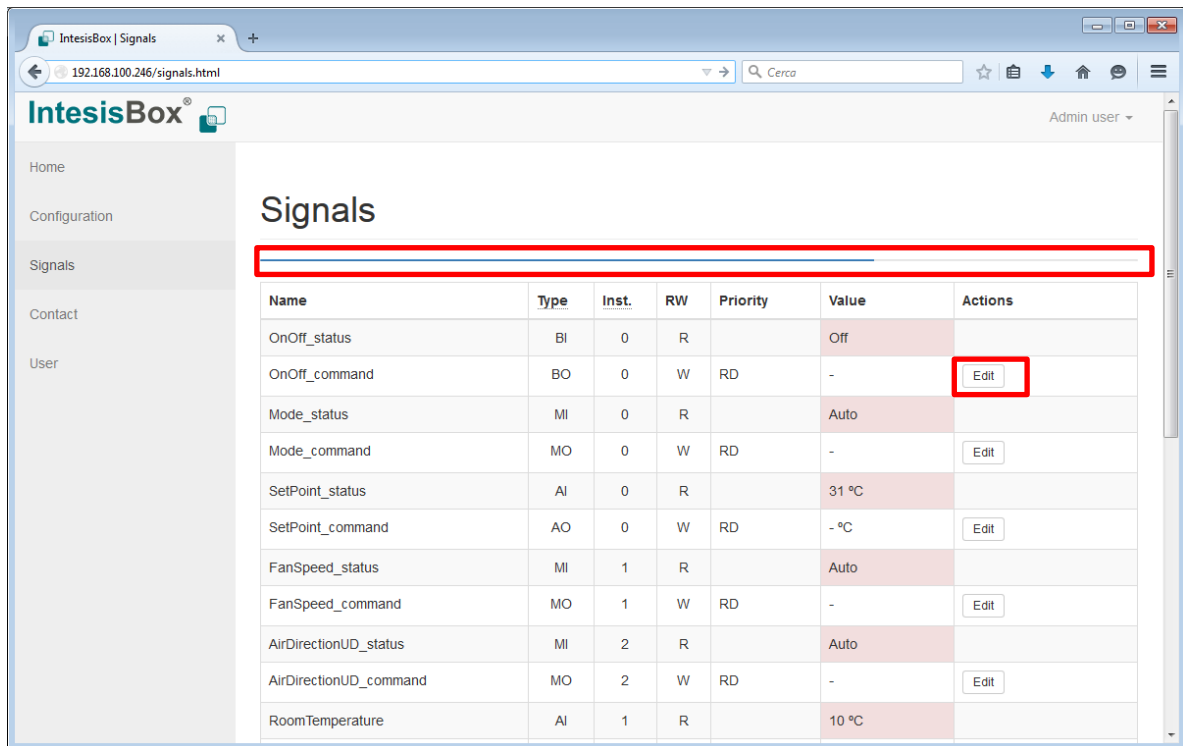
IntesisBox | Signals

192.168.100.246/signals.html

Cerca

IntesisBox®

Admin user

Home

Configuration

Signals

Contact

User

Signals

| Name | Type | Inst. | RW | Priority | Value | Actions |
|---|---|---|---|---|---|---|
| OnOff_status | BI | 0 | R | | Off | |
| OnOff_command | BO | 0 | W | RD | - | Edit |
| Mode_status | MI | 0 | R | | Auto | |
| Mode_command | MO | 0 | W | RD | - | Edit |
| SetPoint_status | AI | 0 | R | | 31 ºC | |
| SetPoint_command | AO | 0 | W | RD | - ºC | Edit |
| FanSpeed_status | MI | 1 | R | | Auto | |
| FanSpeed_command | MO | 1 | W | RD | - | Edit |
| AirDirectionUD_status | MI | 2 | R | | Auto | |
| AirDirectionUD_command | MO | 2 | W | RD | - | Edit |
| RoomTemperature | AI | 1 | R | | 10 ºC | |